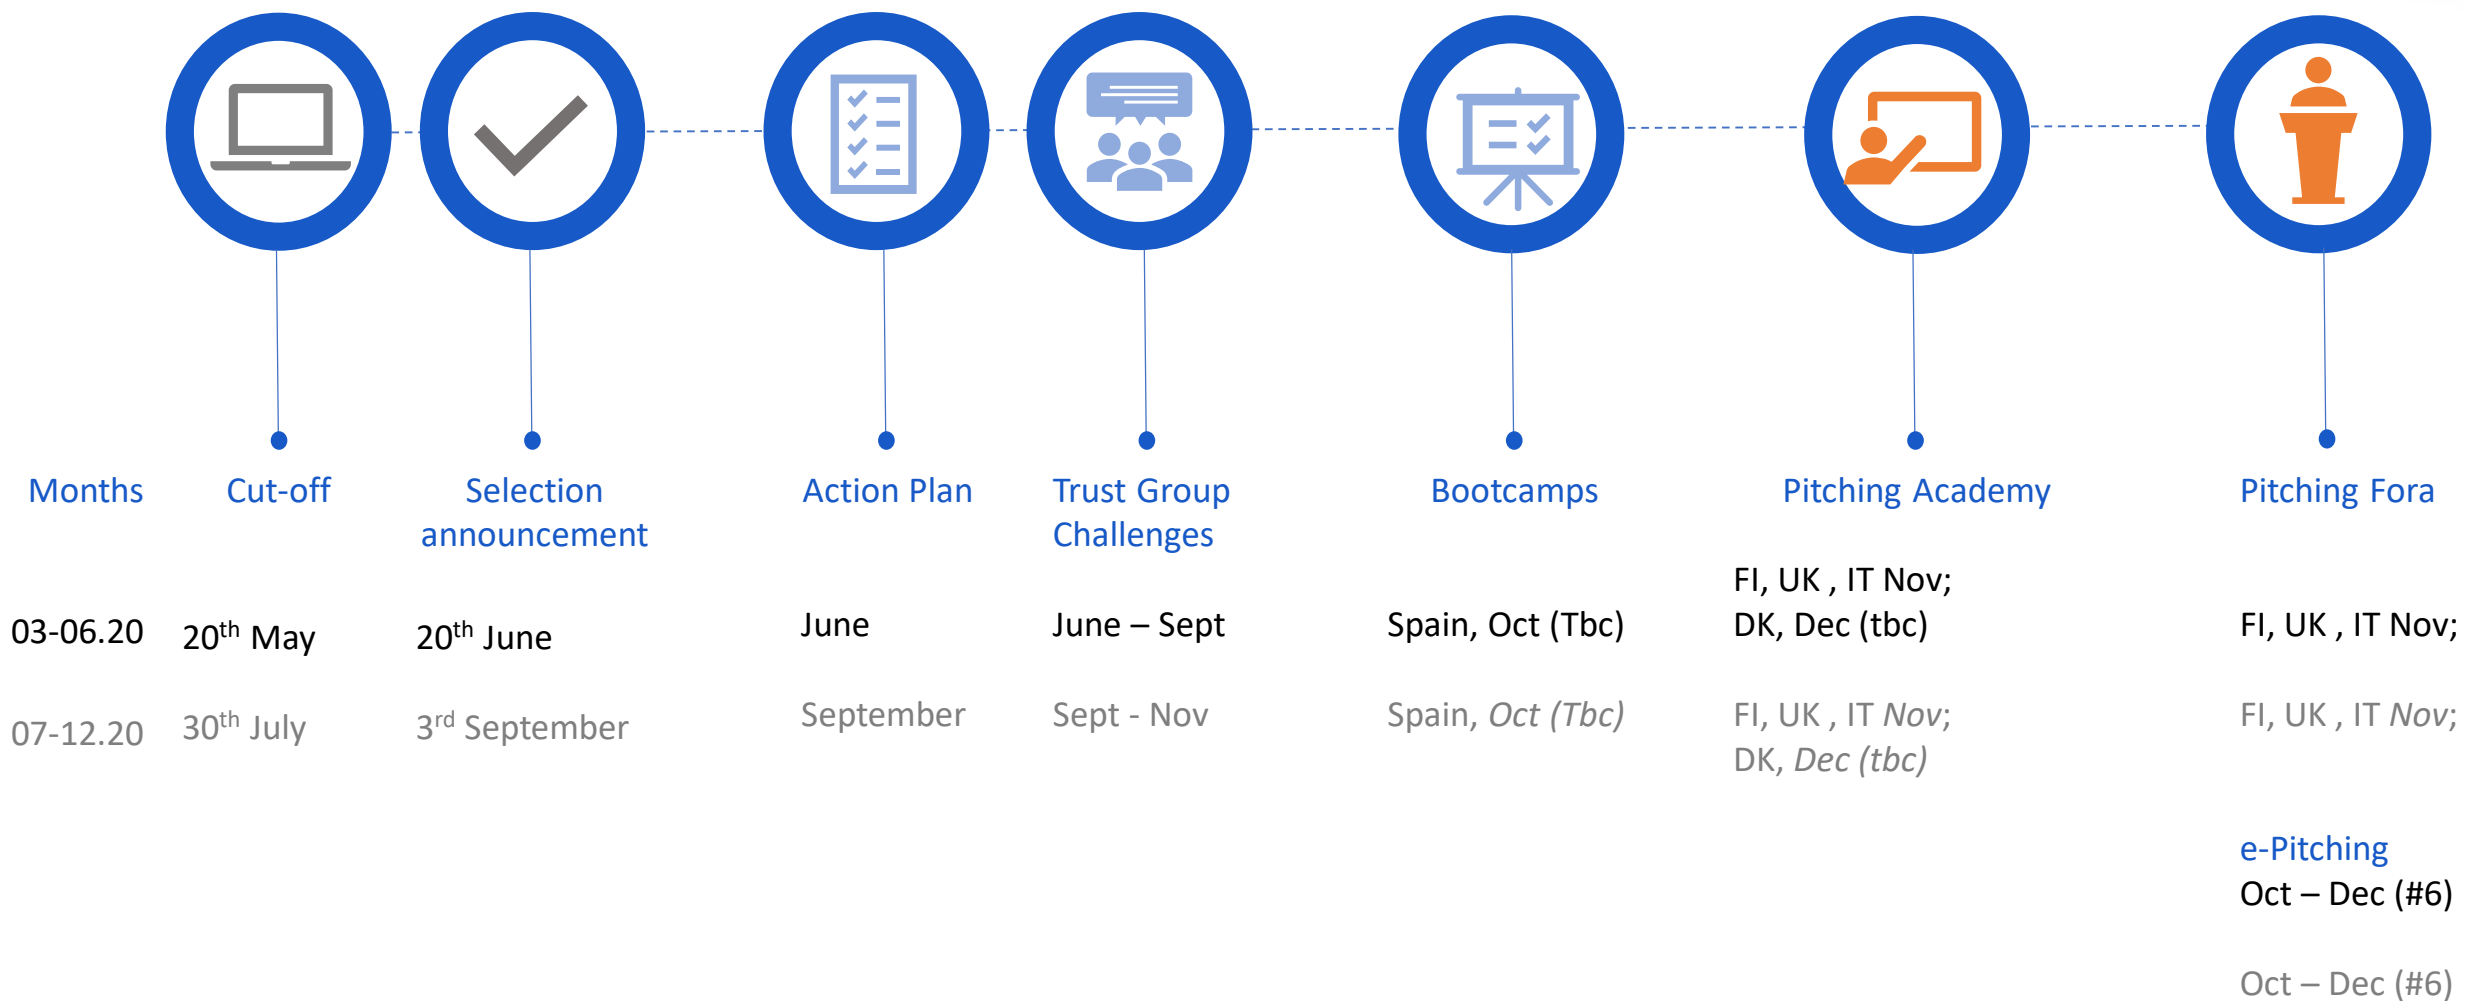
| Months | Cut-off | Selection announcement | Action Plan | Trust Group Challenges | Bootcamps | Pitching Academy | Pitching Fora |
|---|---|---|---|---|---|---|---|
| 03-06.20 | 20$^{th}$ May | 20$^{th}$ June | June | June – Sept | Spain, Oct (Tbc) | FI, UK , IT Nov; DK, Dec (tbc) | FI, UK , IT Nov; |
| 07-12.20 | 30$^{th}$ July | 3$^{rd}$ September | September | Sept - Nov | Spain, Oct (Tbc) | FI, UK , IT Nov; DK, Dec (tbc) | FI, UK , IT Nov; |

e-Pitching
Oct – Dec (#6)

Oct – Dec (#6)